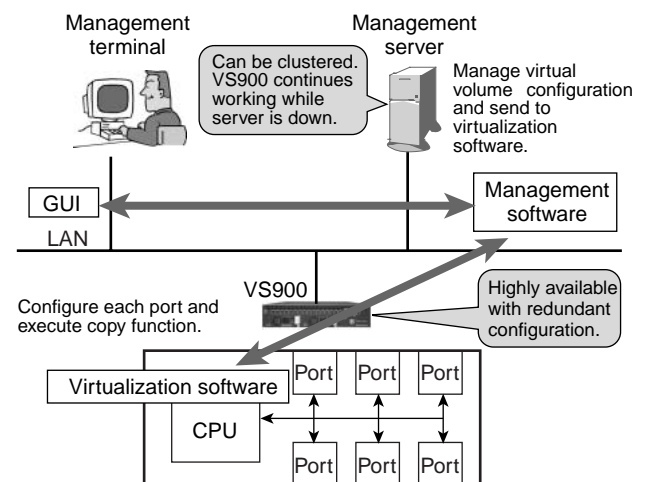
Management terminal

Management server

Can be clustered. VS900 continues working while server is down.

Manage virtual volume configuration and send to virtualization software.

GUI

Management software

LAN

VS900

Configure each port and execute copy function.

Highly available with redundant configuration.

Virtualization software

Port

Port

Port

CPU

Port

Port

Port